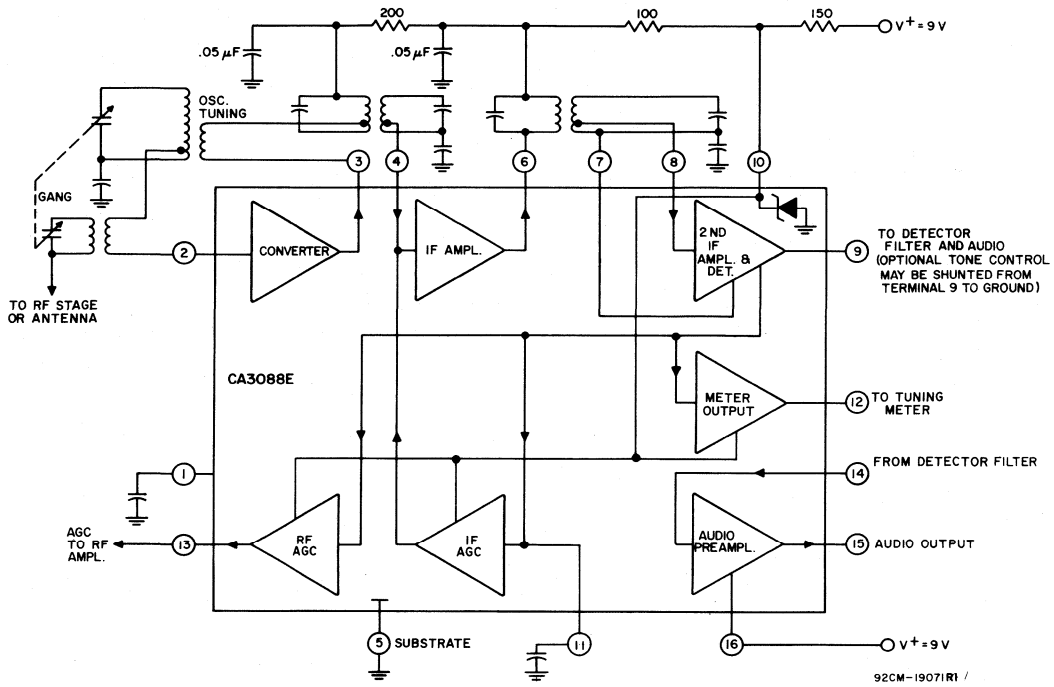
200
100
150
$V^+=9V$
.05 $\mu F$
.05 $\mu F$
OSC. TUNING
GANG
TO RF STAGE OR ANTENNA
3
4
6
7
8
10
2
CONVERTER
IF AMPL.
2 ND IF AMPL. & DET.
9
TO DETECTOR FILTER AND AUDIO (OPTIONAL TONE CONTROL MAY BE SHUNTED FROM TERMINAL 9 TO GROUND)
CA3088E
METER OUTPUT
12
TO TUNING METER
14
FROM DETECTOR FILTER
1
AGC TO RF AMPL.
13
RF AGC
IF AGC
AUDIO PREAMPL.
15
AUDIO OUTPUT
5
SUBSTRATE
11
16
$V^+=9V$
92CM-19071R1